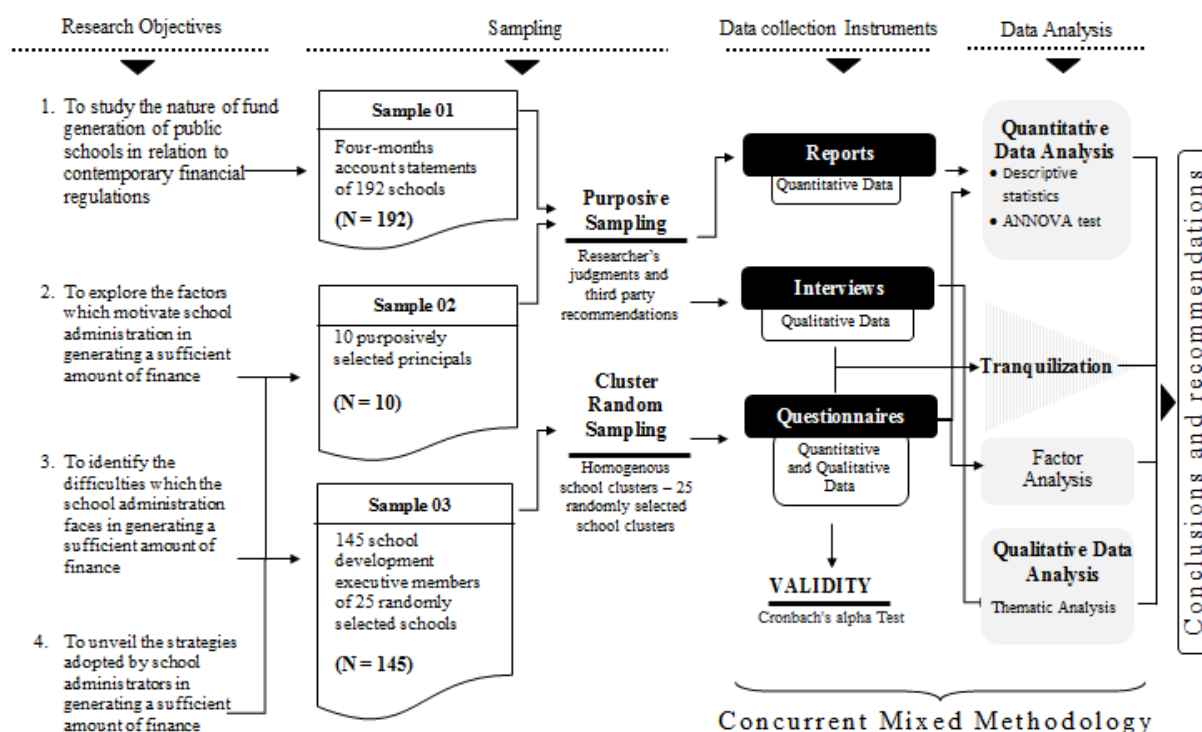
Research Objectives

Sampling

Data collection Instruments

Data Analysis

1. To study the nature of fund generation of public schools in relation to contemporary financial regulations

2. To explore the factors which motivate school administration in generating a sufficient amount of finance

3. To identify the difficulties which the school administration faces in generating a sufficient amount of finance

4. To unveil the strategies adopted by school administrators in generating a sufficient amount of finance

Sample 01

Four-months account statements of 192 schools

(N = 192)

Sample 02

10 purposively selected principals

(N = 10)

Sample 03

145 school development executive members of 25 randomly selected schools

(N = 145)

Purposive Sampling

Researcher's judgments and third party recommendations

Cluster Random Sampling

Homogenous school clusters – 25 randomly selected school clusters

Reports

Quantitative Data

Interviews

Qualitative Data

Questionnaires

Quantitative and Qualitative Data

VALIDITY

Cronbach's alpha Test

Quantitative Data Analysis

• Descriptive statistics

• ANNOVA test

Tranquilization

Factor Analysis

Qualitative Data Analysis

Thematic Analysis

Conclusions and recommendations

Concurrent Mixed Methodology